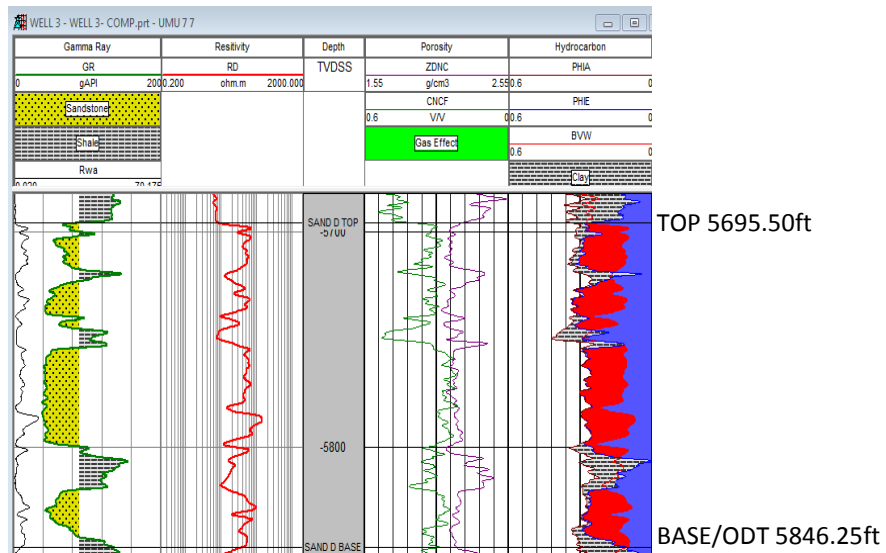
WELL 3 - WELL 3- COMP.prt - UMU 7 7

| Gamma Ray | Resitivity | Depth | Porosity | Hydrocarbon |
|---|---|---|---|---|
| GR | RD | TVDSS | ZDNC | PHIA |
| 0 gAPI 200 | 0.200 ohm.m 2000.000 | | 1.55 g/cm3 2.55 | 0.6 0 |
| Sandstone | | | CNCF | PHIE |
| Shale | | | 0.6 V/V 0 | 0.6 0 |
| Rwa | | | Gas Effect | BVW |
| 0.020 70.175 | | | | 0.6 0 |
| | | | | Clay |

SAND D TOP
-5700
-5800
SAND D BASE

TOP 5695.50ft

BASE/ODT 5846.25ft